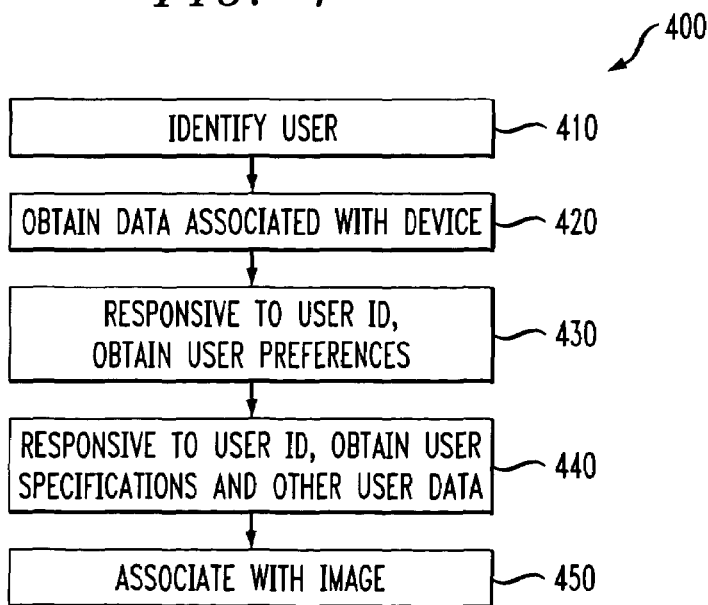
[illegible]

400

IDENTIFY USER
410

OBTAIN DATA ASSOCIATED WITH DEVICE
420

RESPONSIVE TO USER ID, OBTAIN USER PREFERENCES
430

RESPONSIVE TO USER ID, OBTAIN USER SPECIFICATIONS AND OTHER USER DATA
440

ASSOCIATE WITH IMAGE
450